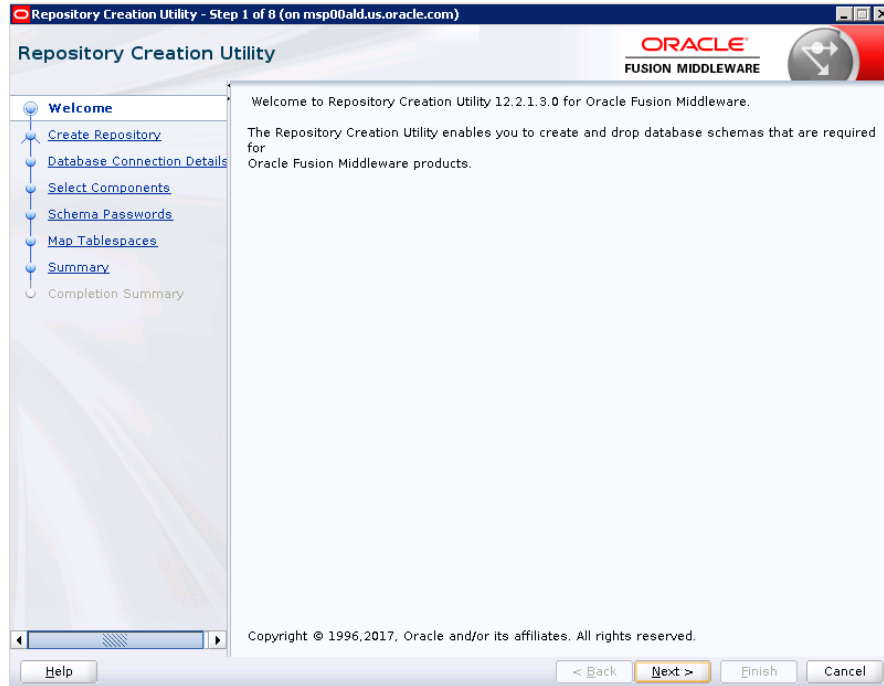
Repository Creation Utility - Step 1 of 8 (on msp00ald.us.oracle.com)

Repository Creation Utility

ORACLE
FUSION MIDDLEWARE

Welcome
Create Repository
Database Connection Details
Select Components
Schema Passwords
Map Tablespaces
Summary
Completion Summary

Welcome to Repository Creation Utility 12.2.1.3.0 for Oracle Fusion Middleware.

The Repository Creation Utility enables you to create and drop database schemas that are required for
Oracle Fusion Middleware products.

Copyright © 1996,2017, Oracle and/or its affiliates. All rights reserved.

Help

< Back

Next >

Finish

Cancel